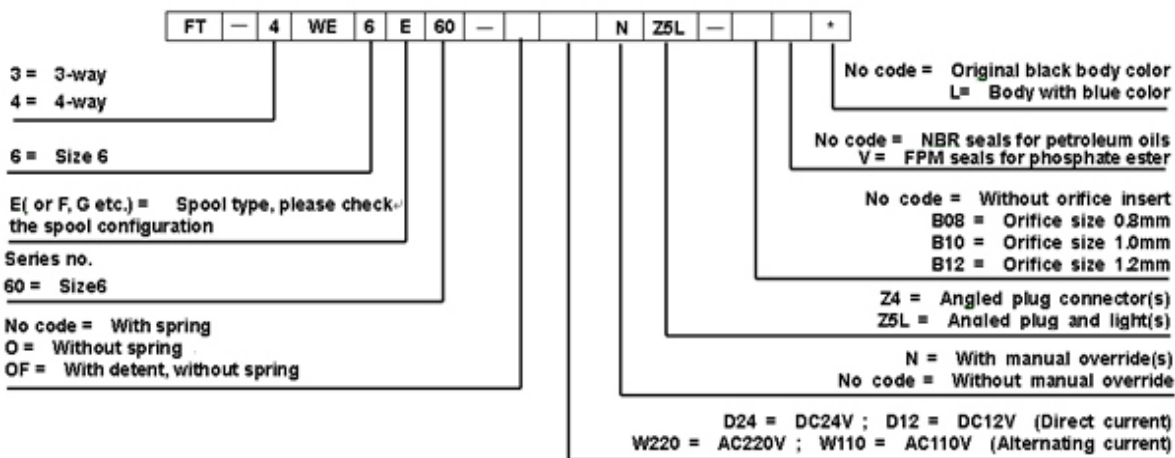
| FT | — | 4 | WE | 6 | E | 60 | — | | | N | Z5L | — | | | * |
|---|---|---|---|---|---|---|---|---|---|---|---|---|---|---|---|

3 = 3-way
4 = 4-way

6 = Size 6

E( or F, G etc.) = Spool type, please check the spool configuration

Series no.
60 = Size6

No code = With spring
O = Without spring
OF = With detent, without spring

No code = Original black body color
L= Body with blue color

No code = NBR seals for petroleum oils
V = FPM seals for phosphate ester

No code = Without orifice insert
B08 = Orifice size 0.8mm
B10 = Orifice size 1.0mm
B12 = Orifice size 1.2mm

Z4 = Angled plug connector(s)
Z5L = Angled plug and light(s)

N = With manual override(s)
No code = Without manual override

D24 = DC24V ; D12 = DC12V (Direct current)
W220 = AC220V ; W110 = AC110V (Alternating current)